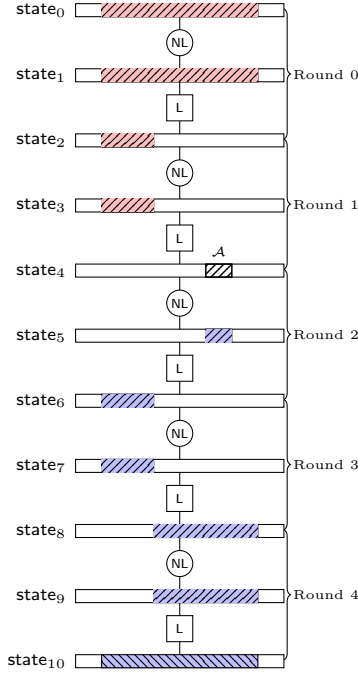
state$_0$

NL

state$_1$

Round 0

L

state$_2$

NL

state$_3$

Round 1

L

$\mathcal{A}$

state$_4$

NL

state$_5$

Round 2

L

state$_6$

NL

state$_7$

Round 3

L

state$_8$

NL

state$_9$

Round 4

L

state$_{10}$